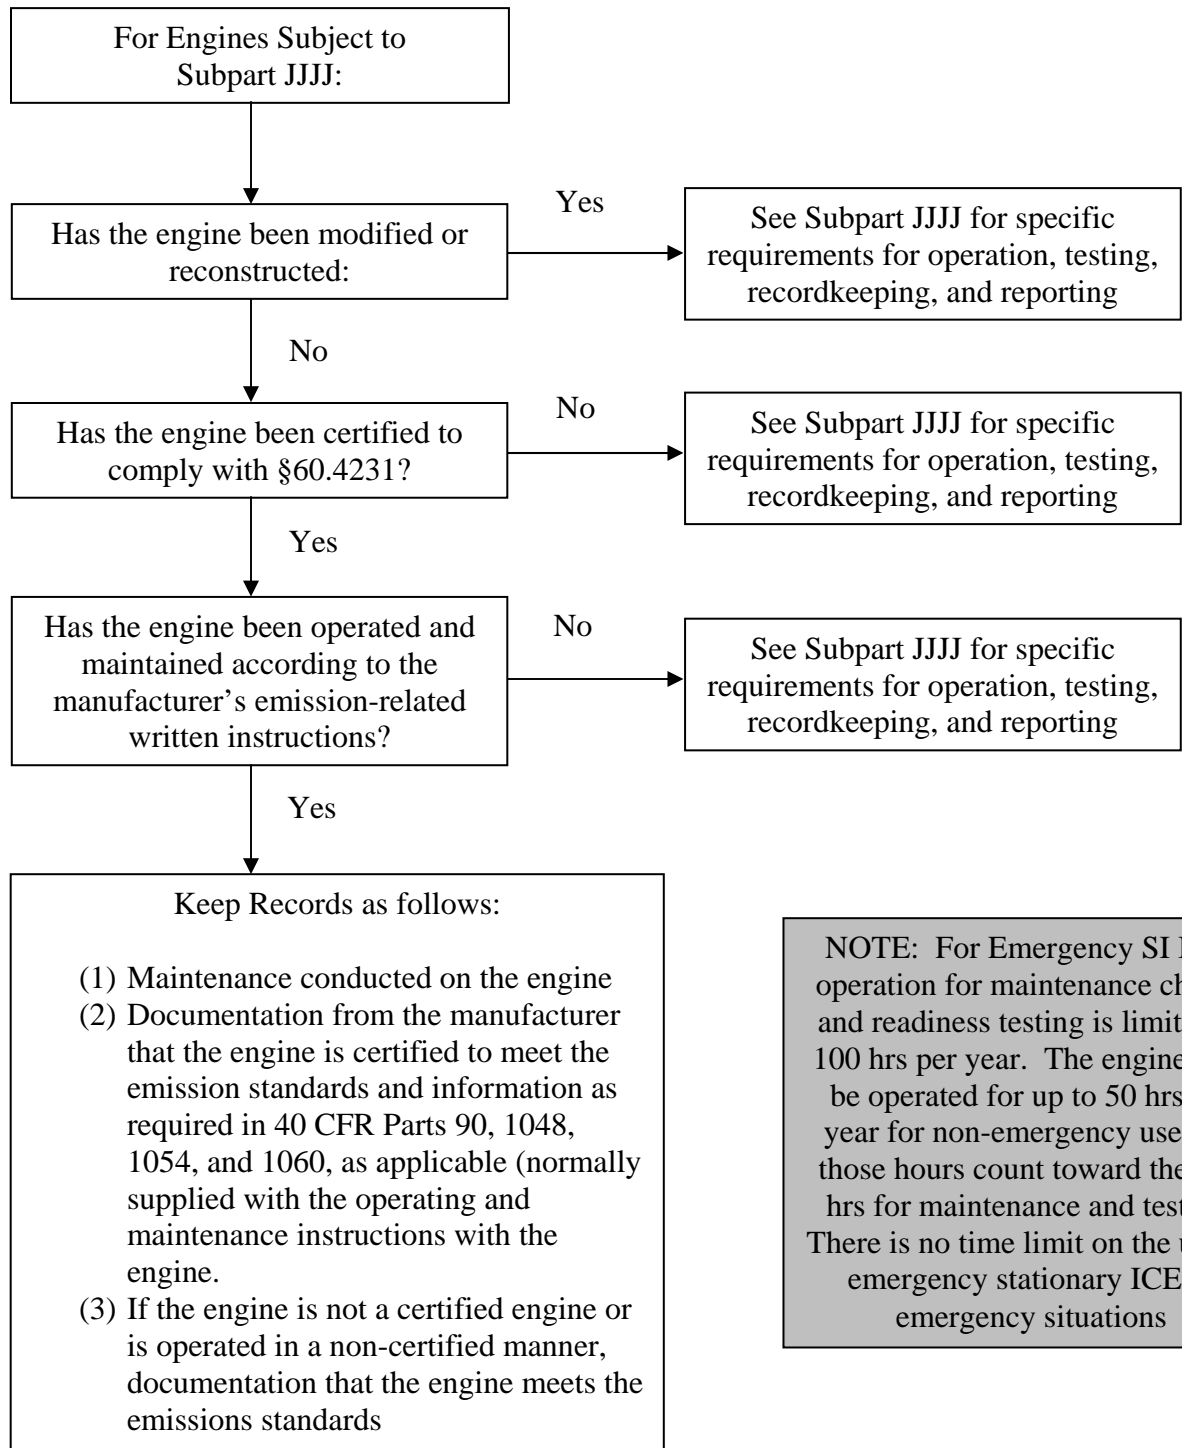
For Engines Subject to Subpart JJJJ:

Has the engine been modified or reconstructed:

Yes

See Subpart JJJJ for specific requirements for operation, testing, recordkeeping, and reporting

No

Has the engine been certified to comply with §60.4231?

No

See Subpart JJJJ for specific requirements for operation, testing, recordkeeping, and reporting

Yes

Has the engine been operated and maintained according to the manufacturer's emission-related written instructions?

No

See Subpart JJJJ for specific requirements for operation, testing, recordkeeping, and reporting

Yes

Keep Records as follows:

(1) Maintenance conducted on the engine
(2) Documentation from the manufacturer that the engine is certified to meet the emission standards and information as required in 40 CFR Parts 90, 1048, 1054, and 1060, as applicable (normally supplied with the operating and maintenance instructions with the engine.
(3) If the engine is not a certified engine or is operated in a non-certified manner, documentation that the engine meets the emissions standards

NOTE: For Emergency SI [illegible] operation for maintenance ch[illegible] and readiness testing is limit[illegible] 100 hrs per year. The engine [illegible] be operated for up to 50 hrs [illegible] year for non-emergency use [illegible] those hours count toward the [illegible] hrs for maintenance and test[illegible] There is no time limit on the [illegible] emergency stationary ICE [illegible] emergency situations